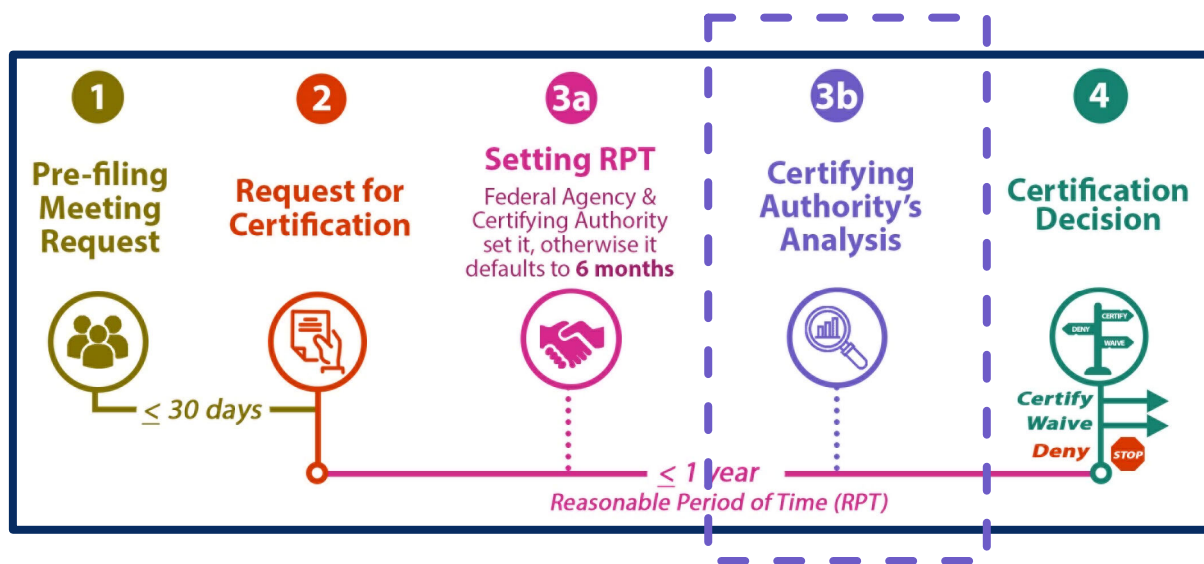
1
Pre-filing Meeting Request

2
Request for Certification

3a
Setting RPT
Federal Agency & Certifying Authority set it, otherwise it defaults to **6 months**

3b
Certifying Authority's Analysis

4
Certification Decision

DENY
CERTIFY
WAIVE

$\leq$ 30 days

Certify
Waive
Deny
STOP

$\leq$ 1 year
Reasonable Period of Time (RPT)